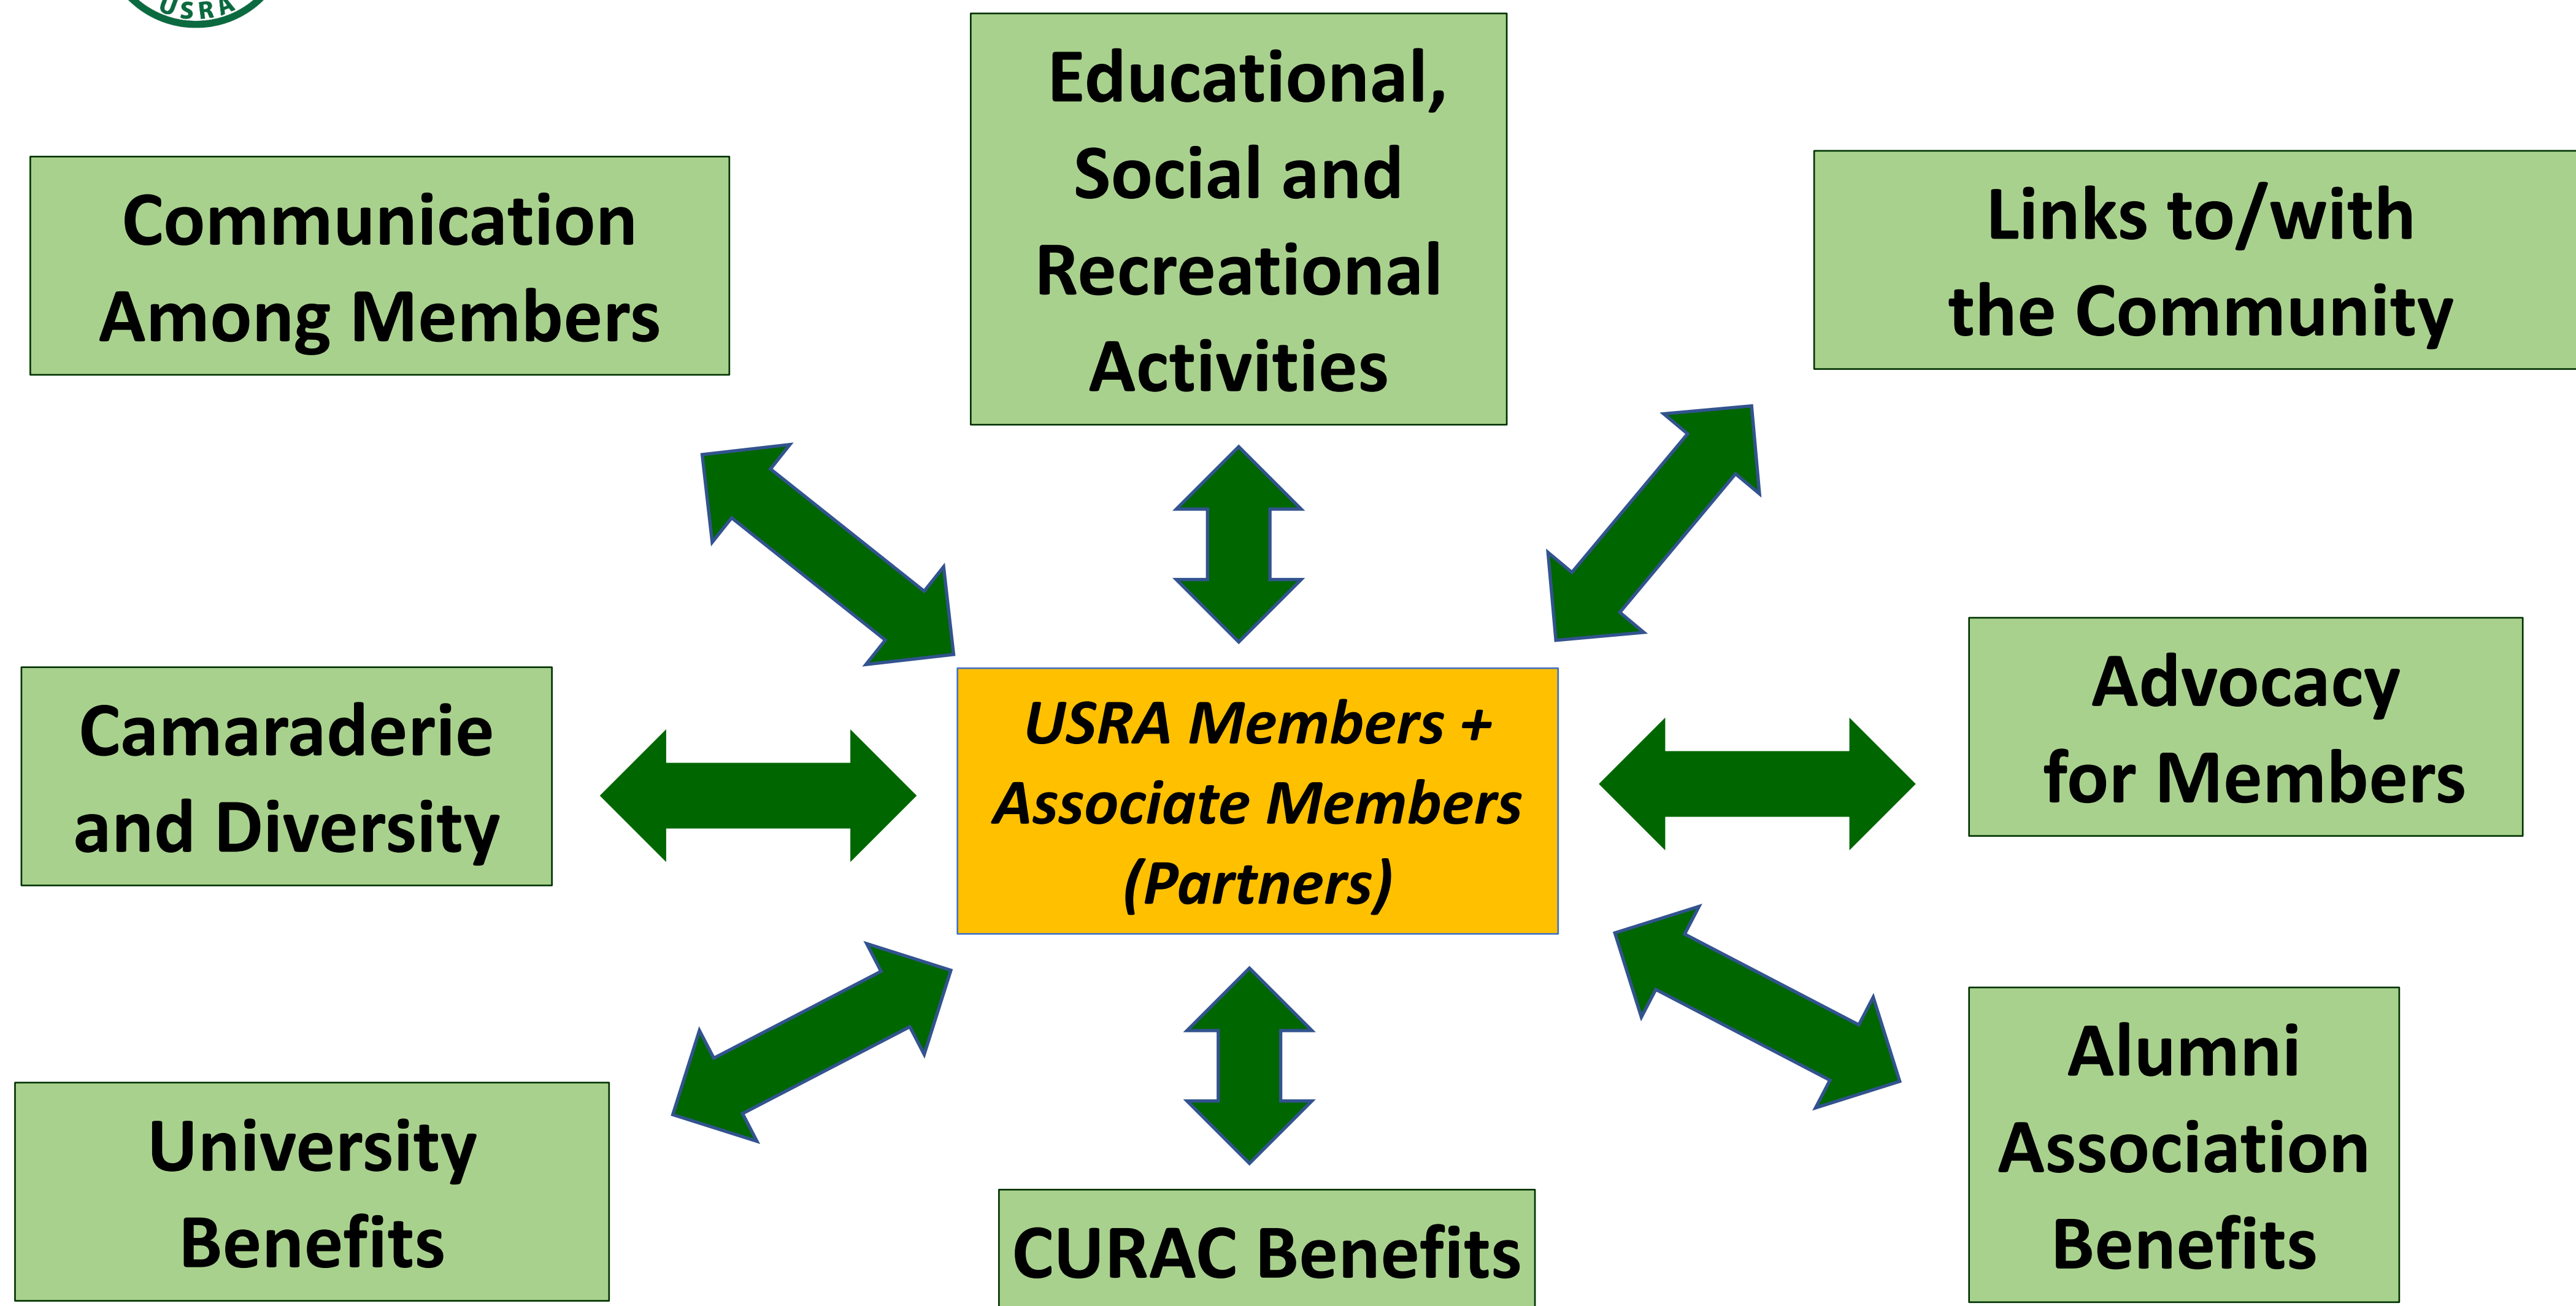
USRA

Educational, Social and Recreational Activities

Communication Among Members

Links to/with the Community

USRA Members + Associate Members (Partners)

Camaraderie and Diversity

Advocacy for Members

University Benefits

CURAC Benefits

Alumni Association Benefits